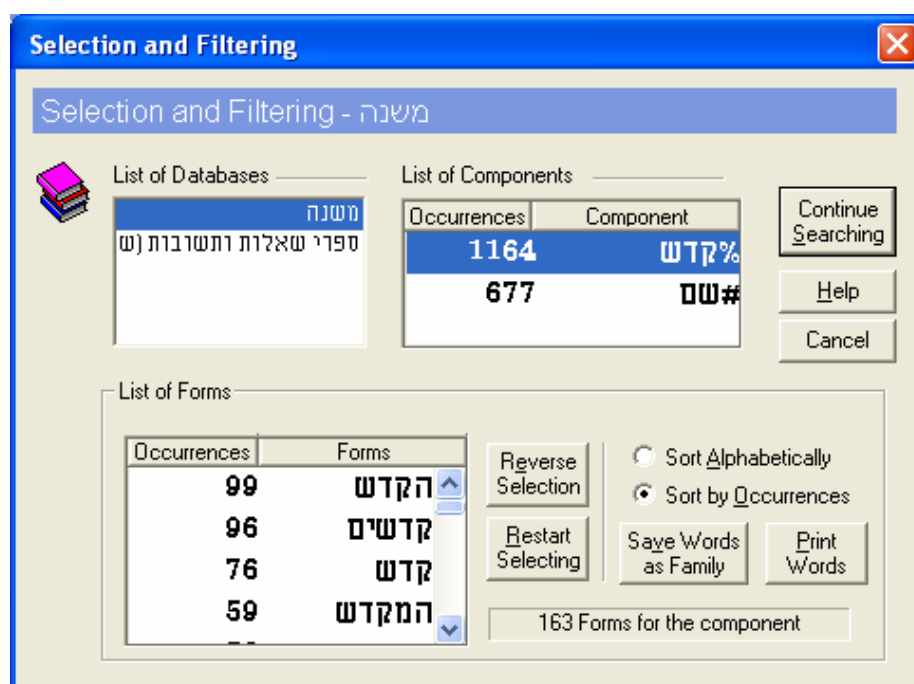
Selection and Filtering

Selection and Filtering - משנה

List of Databases

משנה

ספרי שאלות ותשובות (ש

List of Components

| Occurrences | Component |
|---|---|
| 1164 | %קדש |
| 677 | #שם |

Continue Searching

Help

Cancel

List of Forms

| Occurrences | Forms |
|---|---|
| 99 | הקדש |
| 96 | קדשים |
| 76 | קדש |
| 59 | המקדש |

Reverse Selection

Restart Selecting

Sort Alphabetically

Sort by Occurrences

Save Words as Family

Print Words

163 Forms for the component